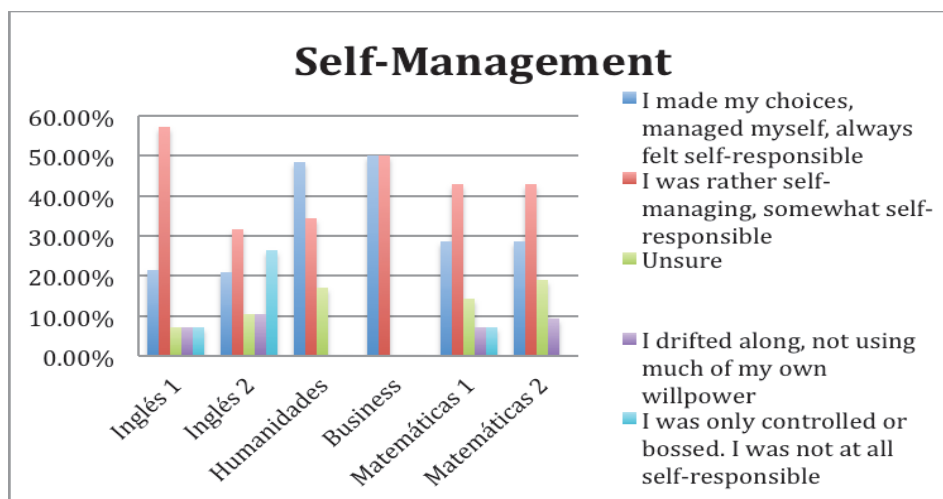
Self-Management

60.00%
50.00%
40.00%
30.00%
20.00%
10.00%
0.00%

Inglés 1
Inglés 2
Humanidades
Business
Matemáticas 1
Matemáticas 2

I made my choices, managed myself, always felt self-responsible
I was rather self-managing, somewhat self-responsible
Unsure
I drifted along, not using much of my own willpower
I was only controlled or bossed. I was not at all self-responsible